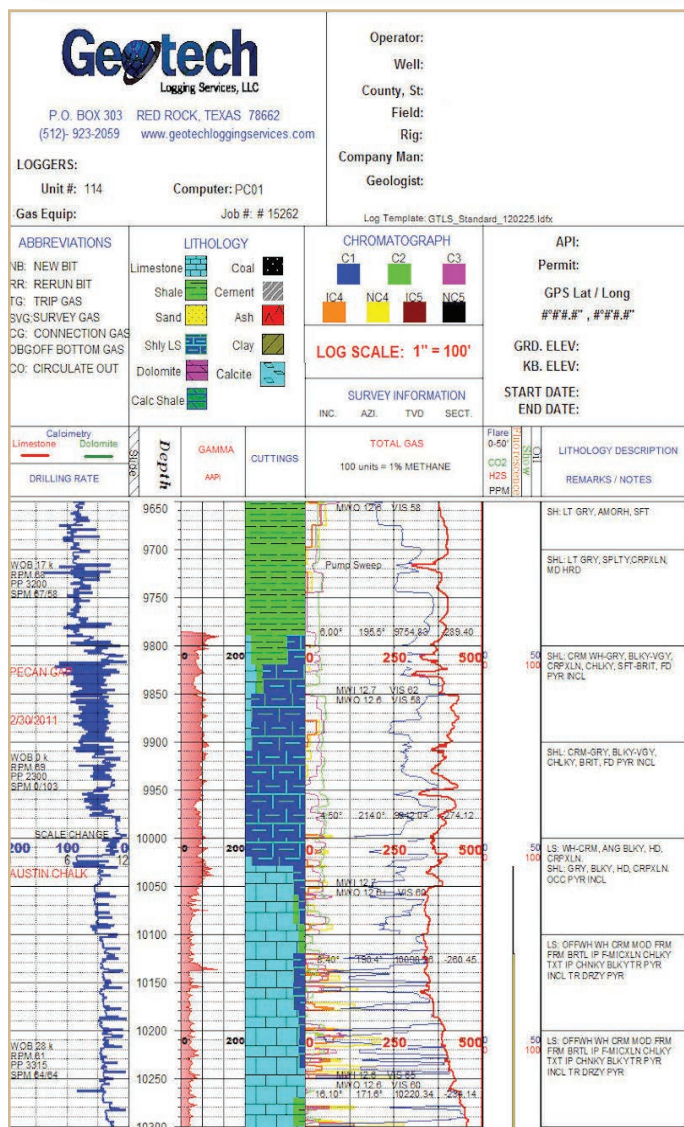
Geotech
Logging Services, LLC

P.O. BOX 303 RED ROCK, TEXAS 78662
(512)- 923-2059 www.geotechloggingservices.com

LOGGERS:

Unit #: 114 Computer: PC01

Gas Equip: Job #: # 15262

Operator:
Well:
County, St:
Field:
Rig:
Company Man:
Geologist:

Log Template: GTLS_Standard_120225.ldfx

ABBREVIATIONS
NB: NEW BIT
RR: RERUN BIT
TG: TRIP GAS
SVG: SURVEY GAS
CG: CONNECTION GAS
OBG: OFF BOTTOM GAS
CO: CIRCULATE OUT

LITHOLOGY
Limestone
Shale
Sand
Shly LS
Dolomite
Calc Shale
Coal
Cement
Ash
Clay
Calcite

CHROMATOGRAPH
C1 C2 C3
IC4 NC4 IC5 NC5

LOG SCALE: 1" = 100'

SURVEY INFORMATION
INC. AZI. TVD SECT.

API:
Permit:
GPS Lat / Long
#°#'#.#" , #°#'#.#"

GRD. ELEV:
KB. ELEV:

START DATE:
END DATE:

Calcimetry
Limestone Dolomite
DRILLING RATE

Slide
Depth

GAMMA
AAPI

CUTTINGS

TOTAL GAS
100 units = 1% METHANE

Flare 0-50'
CO2
H2S
PPM
Fluorescence
Show
Oil

LITHOLOGY DESCRIPTION
REMARKS / NOTES

9650
9700
9750
9800
9850
9900
9950
10000
10050
10100
10150
10200
10250

MW 12.6 VIS 58
Pump Sweep
6.00° 195.6° 9754.83 -289.40
MWI 12.7 VIS 62
MWO 12.6 VIS 58
4.50° 214.0° 9942.04 -274.12
MWI 12.7
MWO 12.6 VIS 60
6.40° 150.4° 10098.56 -260.45
MWI 12.6
MWO 12.6 VIS 60
16.10° 171.6° 10220.34 -236.14

WOB 17 k
RPM 66
PP 3200
SPM 67/68

PECAN GAP

2/30/2011

WOB 0 k
RPM 68
PP 2300
SPM 0/103

SCALE CHANGE
200 100 0
6 12

AUSTIN CHALK

WOB 28 k
RPM 61
PP 3315
SPM 64/64

0 200
0 250 500
50 100

SH: LT GRY, AMORH, SFT

SHL: LT GRY, SPLTY,CRPXLN, MD HRD

SHL: CRM WH-GRY, BLKY-VGY, CRPXLN, CHLKY, SFT-BRIT, FD PYR INCL

SHL: CRM-GRY, BLKY-VGY, CHLKY, BRIT, FD PYR INCL

LS: WH-CRM, ANG BLKY, HD, CRPXLN.
SHL: GRY, BLKY, HD, CRPXLN. OCC PYR INCL

LS: OFFWH WH CRM MOD FRM FRM BRTL IP F-MICXLN CHLKY TXT IP CHNKY BLKYTR PYR INCL TR DRZY PYR

LS: OFFWH WH CRM MOD FRM FRM BRTL IP F-MICXLN CHLKY TXT IP CHNKY BLKYTR PYR INCL TR DRZY PYR